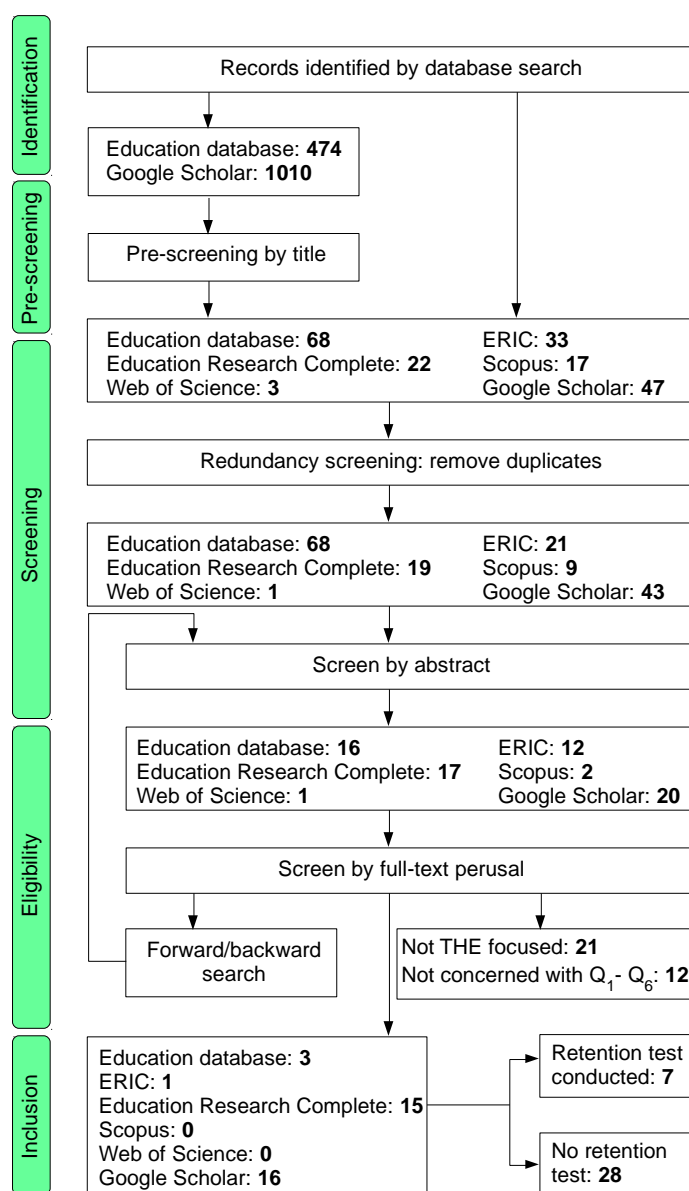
Identification

Records identified by database search

Education database: 474
Google Scholar: 1010

Pre-screening

Pre-screening by title

Education database: 68
Education Research Complete: 22
Web of Science: 3

ERIC: 33
Scopus: 17
Google Scholar: 47

Screening

Redundancy screening: remove duplicates

Education database: 68
Education Research Complete: 19
Web of Science: 1

ERIC: 21
Scopus: 9
Google Scholar: 43

Screen by abstract

Eligibility

Education database: 16
Education Research Complete: 17
Web of Science: 1

ERIC: 12
Scopus: 2
Google Scholar: 20

Screen by full-text perusal

Forward/backward search

Not THE focused: 21
Not concerned with $Q_1$- $Q_6$: 12

Inclusion

Education database: 3
ERIC: 1
Education Research Complete: 15
Scopus: 0
Web of Science: 0
Google Scholar: 16

Retention test conducted: 7

No retention test: 28